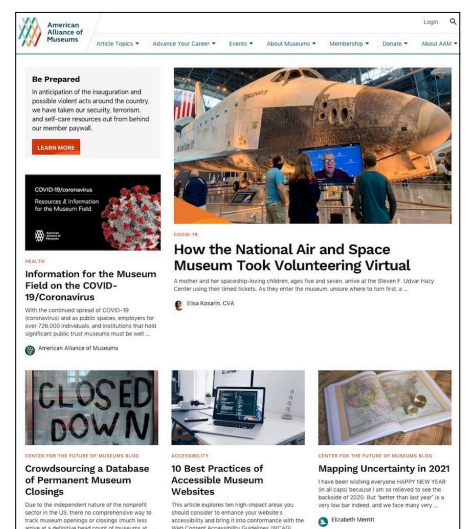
American Alliance of Museums

Login

Article Topics ▾ Advance Your Career ▾ Events ▾ About Museums ▾ Membership ▾ Donate ▾ About AAM ▾

Be Prepared

In anticipation of the inauguration and possible violent acts around the country, we have taken our security, terrorism, and self-care resources out from behind our member paywall.

LEARN MORE

COVID-19/coronavirus
Resources & Information for the Museum Field

American Alliance of Museums

HEALTH

Information for the Museum Field on the COVID-19/Coronavirus

With the continued spread of COVID-19 (coronavirus) and as public spaces, employers for over 726,000 individuals, and institutions that hold significant public trust museums must be well ...

American Alliance of Museums

COVID-19

How the National Air and Space Museum Took Volunteering Virtual

A mother and her spaceship-loving children, ages five and seven, arrive at the Steven F. Udvar Hazy Center using their timed tickets. As they enter the museum, unsure where to turn first, a ...

Elisa Kosarin, CVA

CLOSED DOWN

CENTER FOR THE FUTURE OF MUSEUMS BLOG

Crowdsourcing a Database of Permanent Museum Closings

Due to the independent nature of the nonprofit sector in the US, there no comprehensive way to track museum openings or closings (much less arrive at a definitive head count of museums at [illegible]

ACCESSIBILITY

10 Best Practices of Accessible Museum Websites

This article explores ten high-impact areas you should consider to enhance your website's accessibility and bring it into conformance with the Web Content Accessibility Guidelines (WCAG) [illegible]

CENTER FOR THE FUTURE OF MUSEUMS BLOG

Mapping Uncertainty in 2021

I have been wishing everyone HAPPY NEW YEAR (in all caps) because I am so relieved to see the backside of 2020. But "better than last year" is a very low bar indeed, and we face many very ...

Elizabeth Merritt